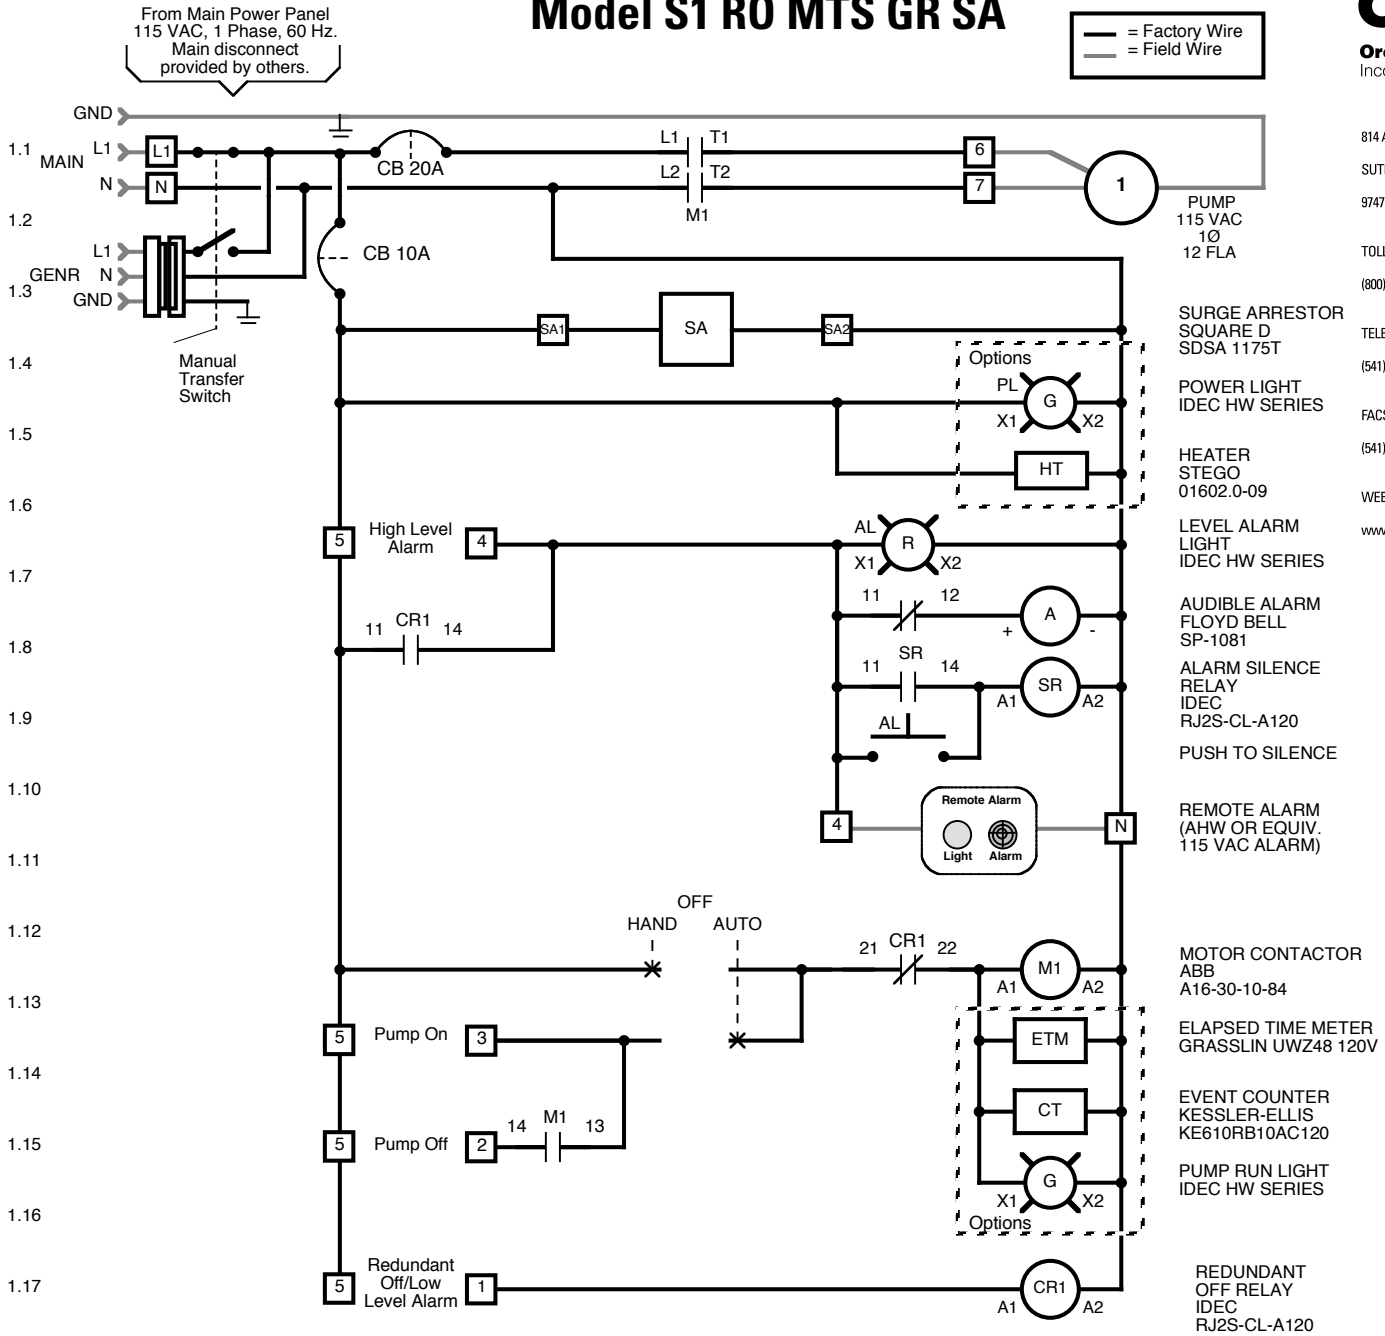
From Main Power Panel 115 VAC, 1 Phase, 60 Hz. Main disconnect provided by others.

Model S1 RO MTS GR SA

= Factory Wire
= Field Wire

Or
Inc

814
SUT
9747
TOL
(800)
TEL
(541)
FAC
(541)
WEE
www

GND
1.1 MAIN L1 L1
N N
CB 20A
L1 T1
L2 T2
M1
6
7
1
PUMP 115 VAC 1Ø 12 FLA
1.2 L1
CB 10A
1.3 GENR N
GND
SA1 SA SA2
SURGE ARRESTOR SQUARE D SDSA 1175T
1.4 Manual Transfer Switch
Options
PL G
X1 X2
POWER LIGHT IDEC HW SERIES
1.5
HT
HEATER STEGO 01602.0-09
1.6
5 High Level Alarm 4
AL R
X1 X2
LEVEL ALARM LIGHT IDEC HW SERIES
1.7
11 12
A
+ -
AUDIBLE ALARM FLOYD BELL SP-1081
1.8 11 CR1 14
11 SR 14
SR
A1 A2
ALARM SILENCE RELAY IDEC RJ2S-CL-A120
1.9 AL
PUSH TO SILENCE
1.10
4
Remote Alarm
Light Alarm
N
REMOTE ALARM (AHW OR EQUIV. 115 VAC ALARM)
1.11
OFF
1.12 HAND AUTO
21 CR1 22
M1
A1 A2
MOTOR CONTACTOR ABB A16-30-10-84
1.13
5 Pump On 3
ETM
ELAPSED TIME METER GRASSLIN UWZ48 120V
1.14
CT
EVENT COUNTER KESSLER-ELLIS KE610RB10AC120
1.15 5 Pump Off 2
14 M1 13
G
X1 X2
PUMP RUN LIGHT IDEC HW SERIES
1.16 Options
1.17 5 Redundant Off/Low Level Alarm 1
CR1
A1 A2
REDUNDANT OFF RELAY IDEC RJ2S-CL-A120